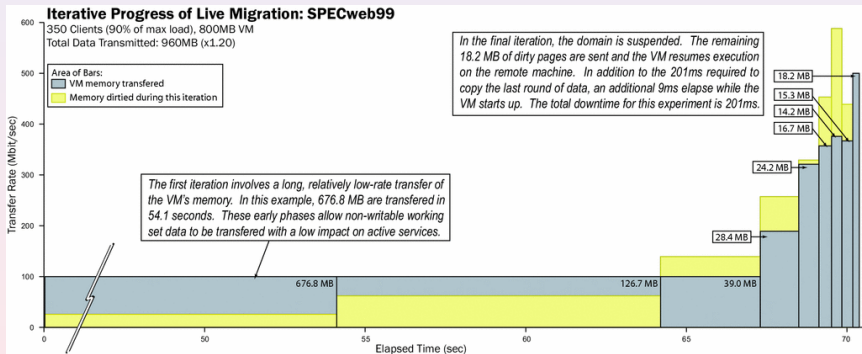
Iterative Progress of Live Migration: SPECweb99

350 Clients (90% of max load), 800MB VM
Total Data Transmitted: 960MB (x1.20)

Area of Bars:
VM memory transfered
Memory dirtied during this iteration

In the final iteration, the domain is suspended. The remaining 18.2 MB of dirty pages are sent and the VM resumes execution on the remote machine. In addition to the 201ms required to copy the last round of data, an additional 9ms elapse while the VM starts up. The total downtime for this experiment is 201ms.

The first iteration involves a long, relatively low-rate transfer of the VM's memory. In this example, 676.8 MB are transfered in 54.1 seconds. These early phases allow non-writable working set data to be transfered with a low impact on active services.

18.2 MB
15.3 MB
14.2 MB
16.7 MB
24.2 MB
28.4 MB
676.8 MB
126.7 MB
39.0 MB

Transfer Rate (Mbit/sec)
600
500
400
300
200
100
0

0
50
55
60
65
70

Elapsed Time (sec)